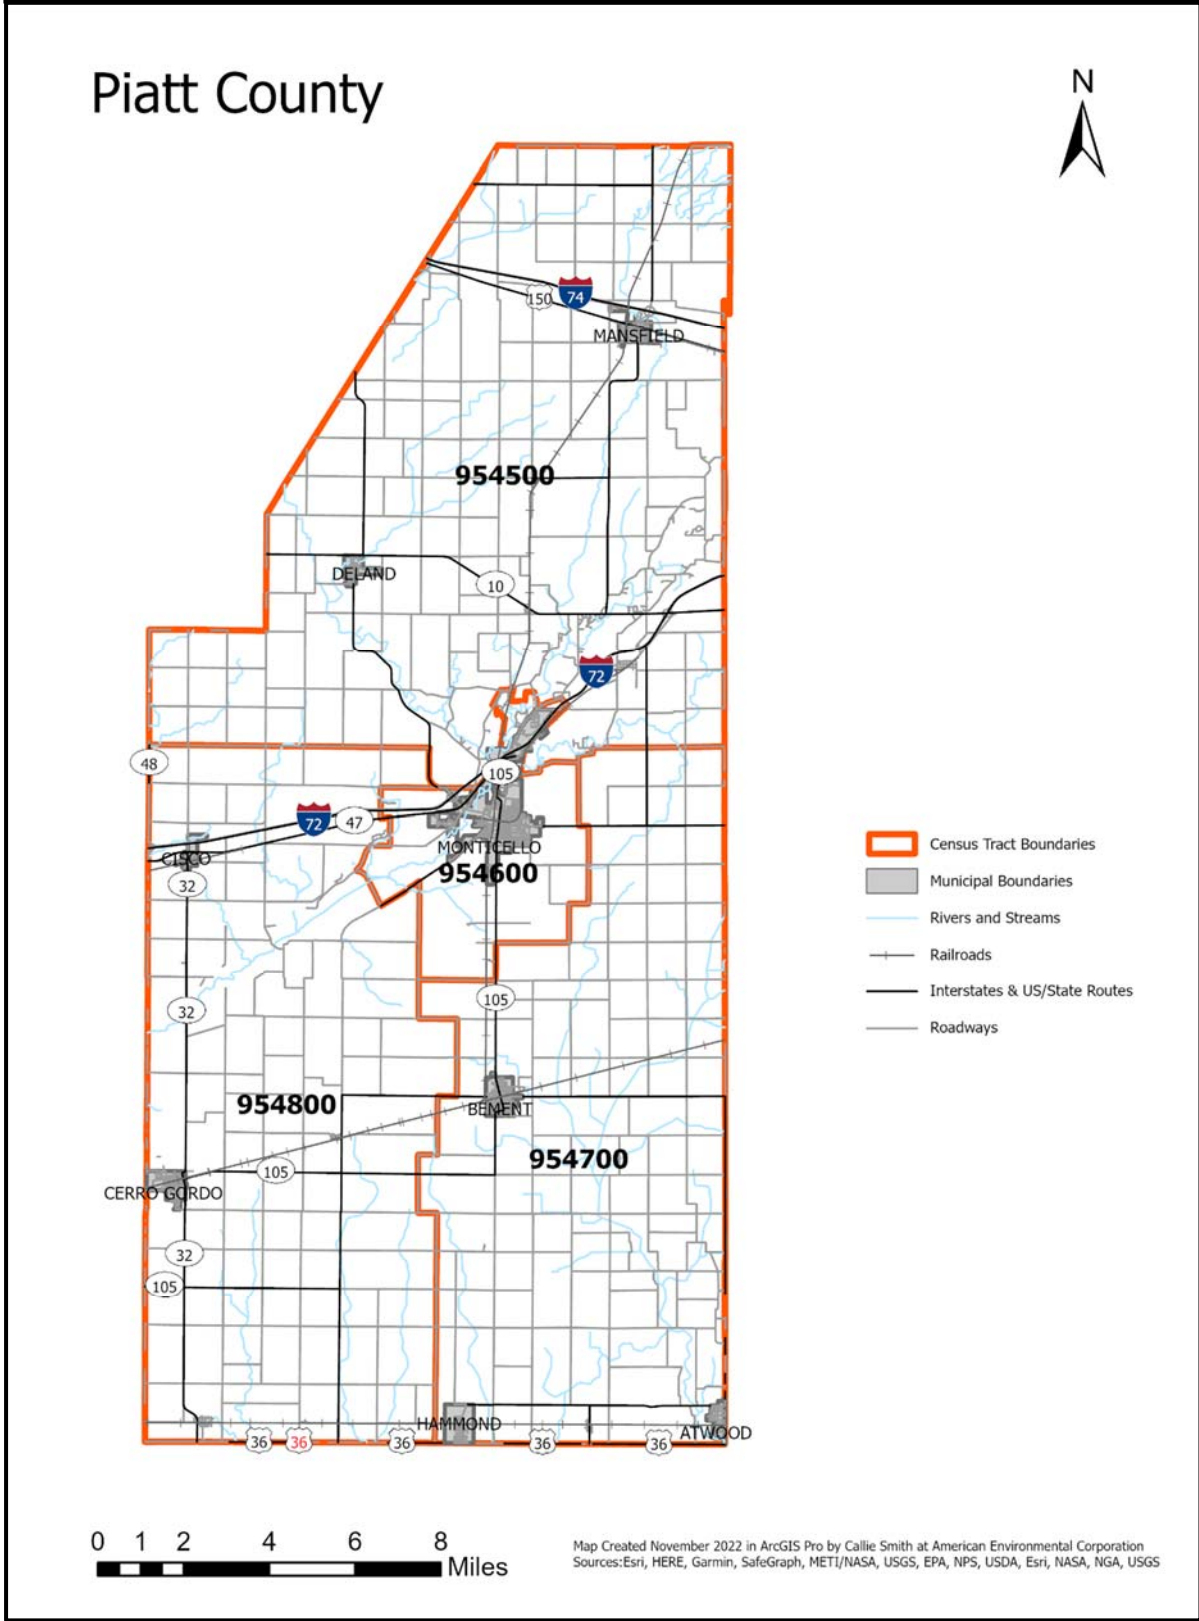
Piatt County

N

74
150
MANSFIELD
954500
DELAND
10
72
48
105
72
47
CISCO
MONTICELLO
954600
32
105
32
954800
BEMENT
954700
105
CERRO GORDO
32
105
HAMMOND
36
36
36
36
36
ATWOOD

Census Tract Boundaries
Municipal Boundaries
Rivers and Streams
Railroads
Interstates & US/State Routes
Roadways

0 1 2 4 6 8
Miles

Map Created November 2022 in ArcGIS Pro by Callie Smith at American Environmental Corporation
Sources:Esri, HERE, Garmin, SafeGraph, METI/NASA, USGS, EPA, NPS, USDA, Esri, NASA, NGA, USGS